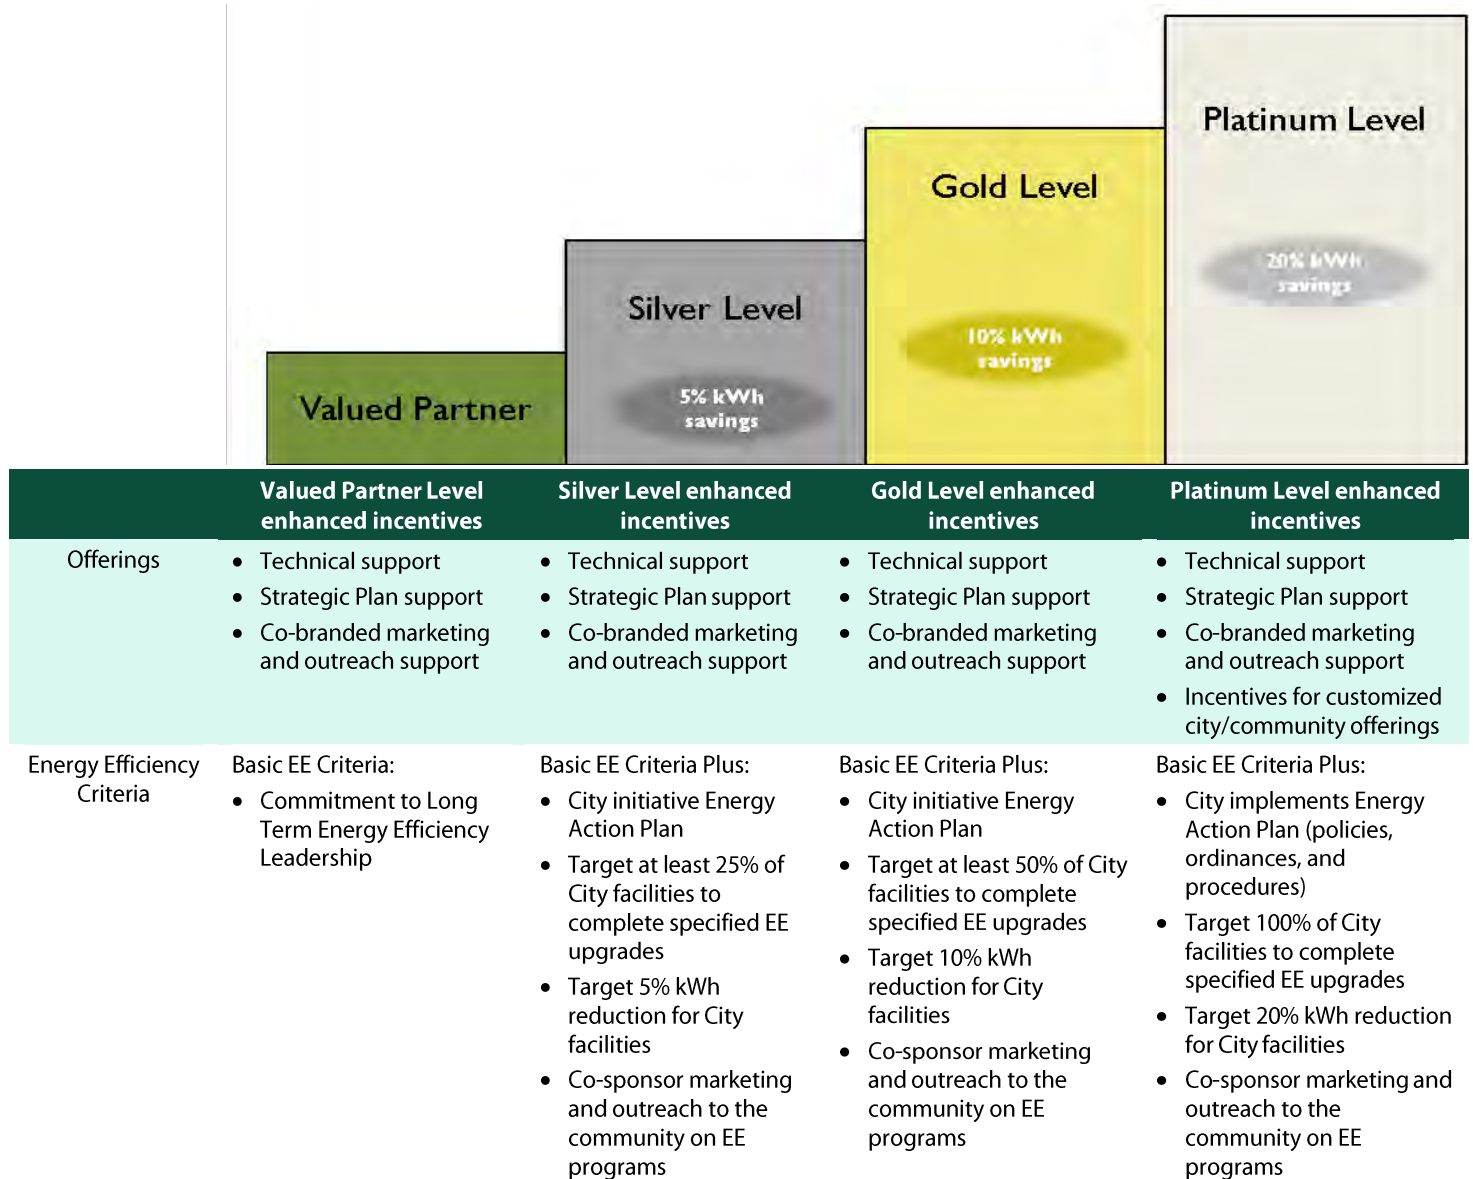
Platinum Level

20% kWh savings

Gold Level

10% kWh savings

Silver Level

5% kWh savings

Valued Partner

| | Valued Partner Level enhanced incentives | Silver Level enhanced incentives | Gold Level enhanced incentives | Platinum Level enhanced incentives |
|---|---|---|---|---|
| Offerings | • Technical support • Strategic Plan support • Co-branded marketing and outreach support | • Technical support • Strategic Plan support • Co-branded marketing and outreach support | • Technical support • Strategic Plan support • Co-branded marketing and outreach support | • Technical support • Strategic Plan support • Co-branded marketing and outreach support • Incentives for customized city/community offerings |
| Energy Efficiency Criteria | Basic EE Criteria: • Commitment to Long Term Energy Efficiency Leadership | Basic EE Criteria Plus: • City initiative Energy Action Plan • Target at least 25% of City facilities to complete specified EE upgrades • Target 5% kWh reduction for City facilities • Co-sponsor marketing and outreach to the community on EE programs | Basic EE Criteria Plus: • City initiative Energy Action Plan • Target at least 50% of City facilities to complete specified EE upgrades • Target 10% kWh reduction for City facilities • Co-sponsor marketing and outreach to the community on EE programs | Basic EE Criteria Plus: • City implements Energy Action Plan (policies, ordinances, and procedures) • Target 100% of City facilities to complete specified EE upgrades • Target 20% kWh reduction for City facilities • Co-sponsor marketing and outreach to the community on EE programs |